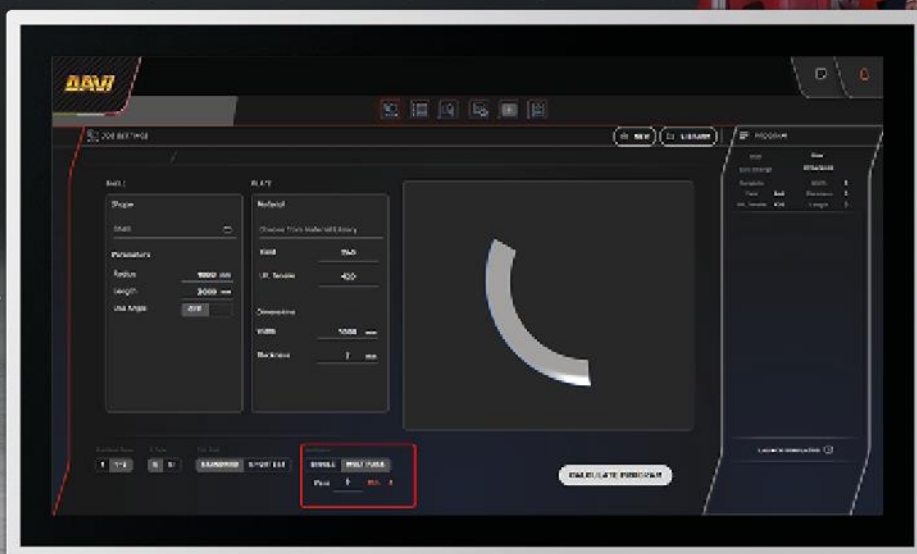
DAVI

JOB SETTINGS

NEW
LIBRARY

PROGRAM

SHELL

Shape

Parameters

Radius 1000 mm
Length 3000 mm
Use Angle

PLATE

Material

Choose from Material Library

Yield 250
Ult. Tensile 400

Dimensions

Width 1000 mm
Thickness 7 mm

SINGLE
MULTIPASS

Pass 1

CALCULATE PROGRAM